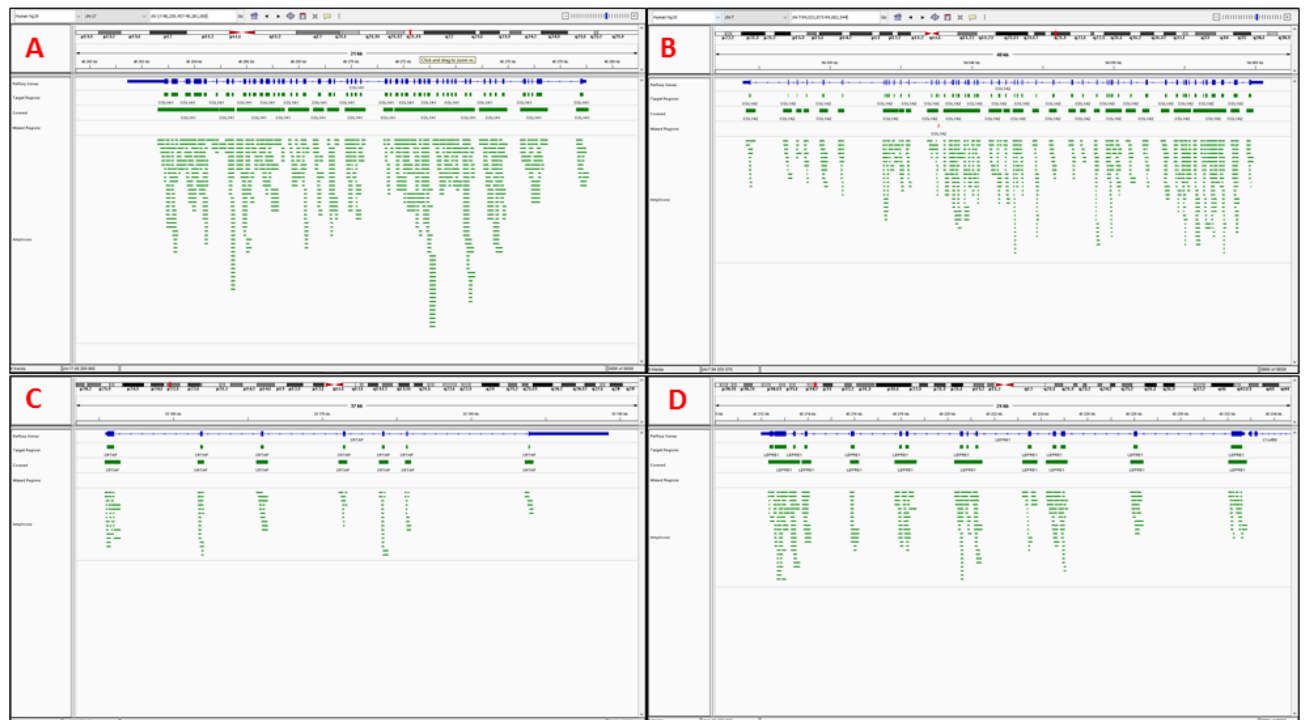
A

Human hg19 chr17 chr17:48,259,457-48,281,000 Go

21 kb

Click and drag to zoom in.

RefSeq Genes
Target Regions
Covered
Missed Regions
Amplicons

COL1A1

B

Human hg19 chr7 chr7:94,021,673-94,062,944 Go

40 kb

RefSeq Genes
Target Regions
Covered
Missed Regions
Amplicons

COL1A2

C

37 kb

RefSeq Genes
Target Regions
Covered
Missed Regions
Amplicons

CRTAP

D

21 kb

RefSeq Genes
Target Regions
Covered
Missed Regions
Amplicons

LEPRE1